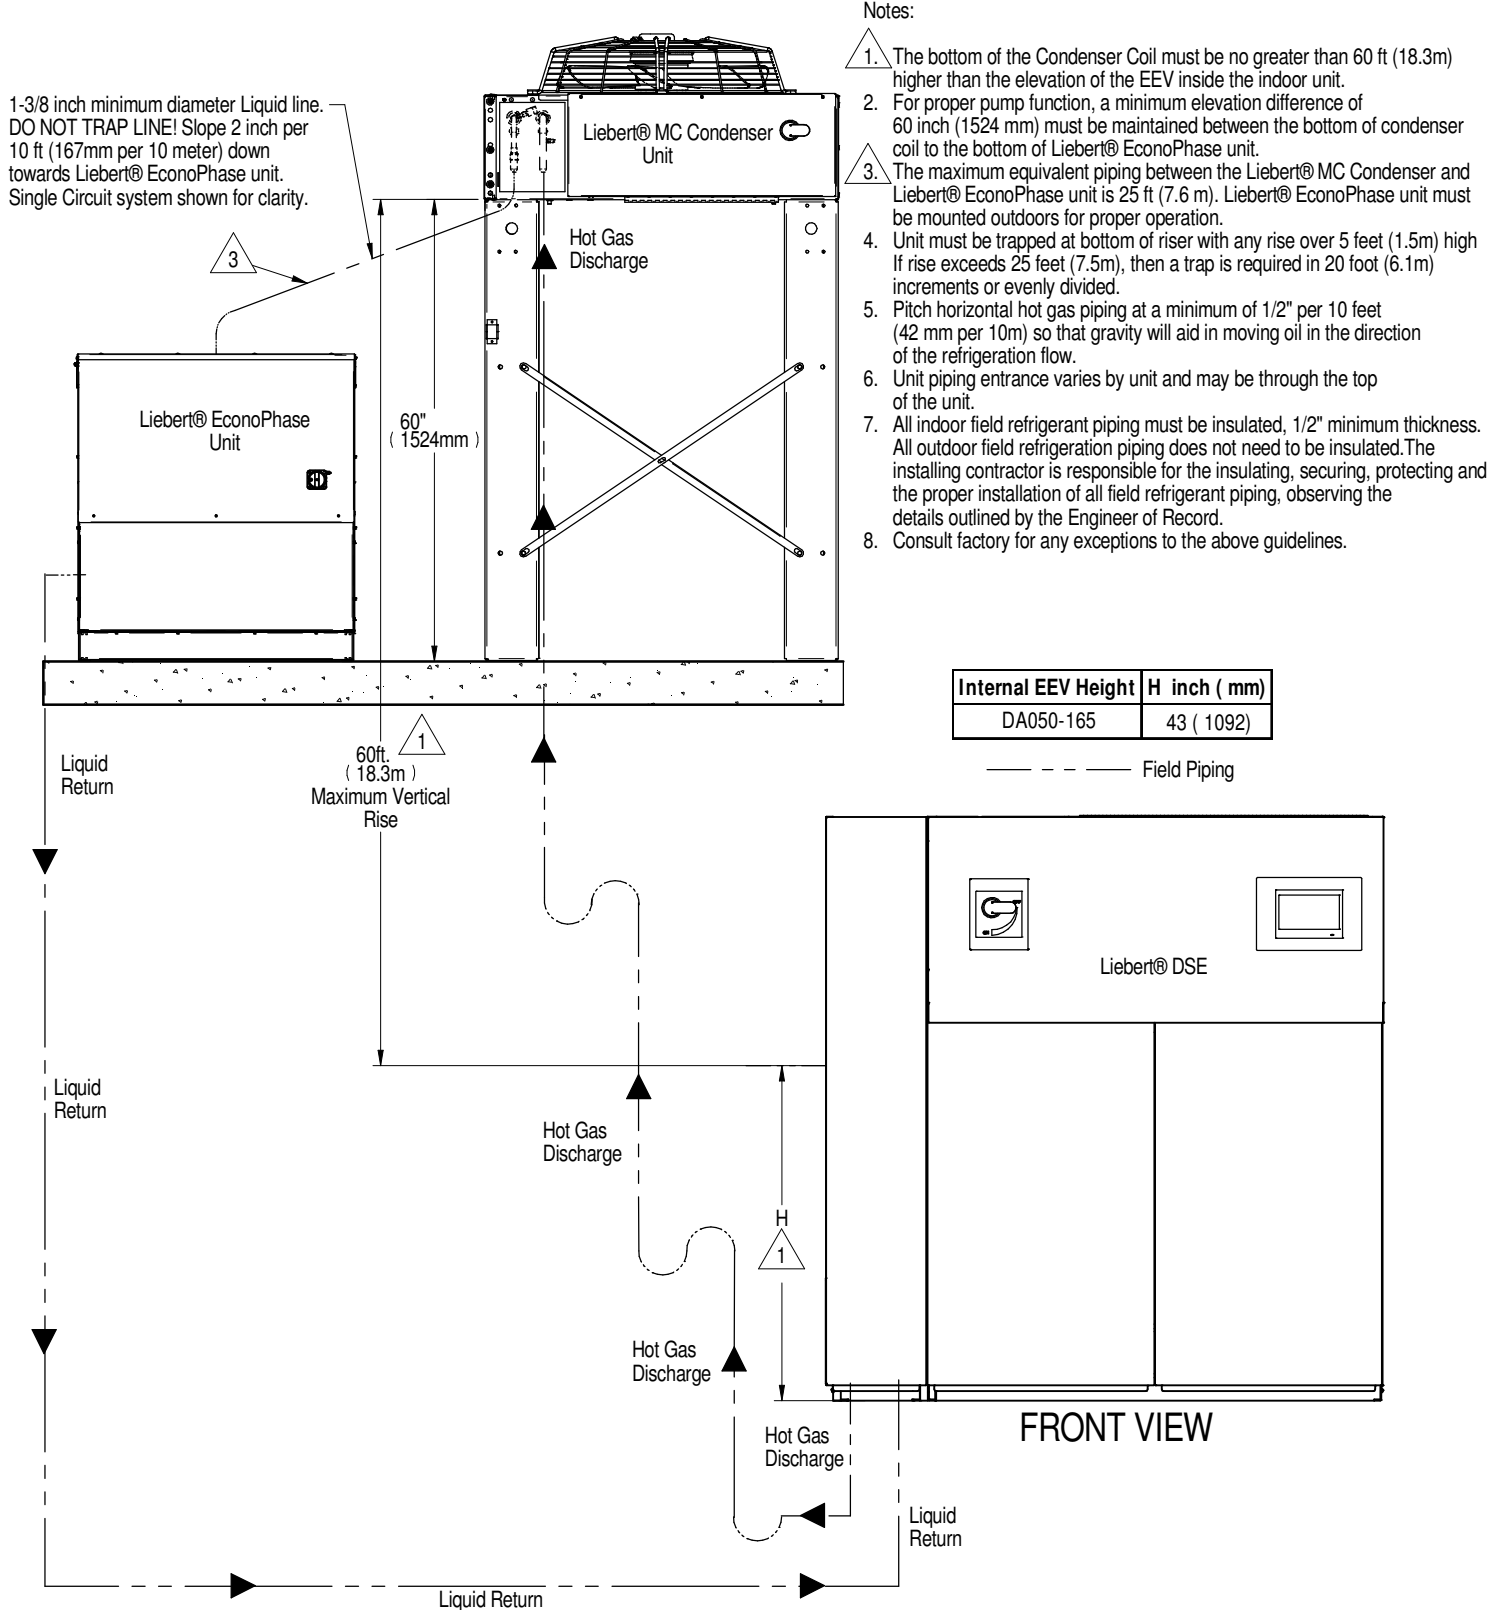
1-3/8 inch minimum diameter Liquid line. DO NOT TRAP LINE! Slope 2 inch per 10 ft (167mm per 10 meter) down towards Liebert® EconoPhase unit. Single Circuit system shown for clarity.

3

Liebert® MC Condenser Unit

Hot Gas Discharge

Liebert® EconoPhase Unit

60" ( 1524mm )

Notes:

1. The bottom of the Condenser Coil must be no greater than 60 ft (18.3m) higher than the elevation of the EEV inside the indoor unit.
2. For proper pump function, a minimum elevation difference of 60 inch (1524 mm) must be maintained between the bottom of condenser coil to the bottom of Liebert® EconoPhase unit.
3. The maximum equivalent piping between the Liebert® MC Condenser and Liebert® EconoPhase unit is 25 ft (7.6 m). Liebert® EconoPhase unit must be mounted outdoors for proper operation.
4. Unit must be trapped at bottom of riser with any rise over 5 feet (1.5m) high If rise exceeds 25 feet (7.5m), then a trap is required in 20 foot (6.1m) increments or evenly divided.
5. Pitch horizontal hot gas piping at a minimum of 1/2" per 10 feet (42 mm per 10m) so that gravity will aid in moving oil in the direction of the refrigeration flow.
6. Unit piping entrance varies by unit and may be through the top of the unit.
7. All indoor field refrigerant piping must be insulated, 1/2" minimum thickness. All outdoor field refrigeration piping does not need to be insulated.The installing contractor is responsible for the insulating, securing, protecting and the proper installation of all field refrigerant piping, observing the details outlined by the Engineer of Record.
8. Consult factory for any exceptions to the above guidelines.

| Internal EEV Height | H inch ( mm) |
|---|---|
| DA050-165 | 43 ( 1092) |

Field Piping

Liquid Return

60ft. ( 18.3m ) Maximum Vertical Rise

1

Liebert® DSE

Liquid Return

Hot Gas Discharge

H

1

Hot Gas Discharge

FRONT VIEW

Hot Gas Discharge

Liquid Return

Liquid Return